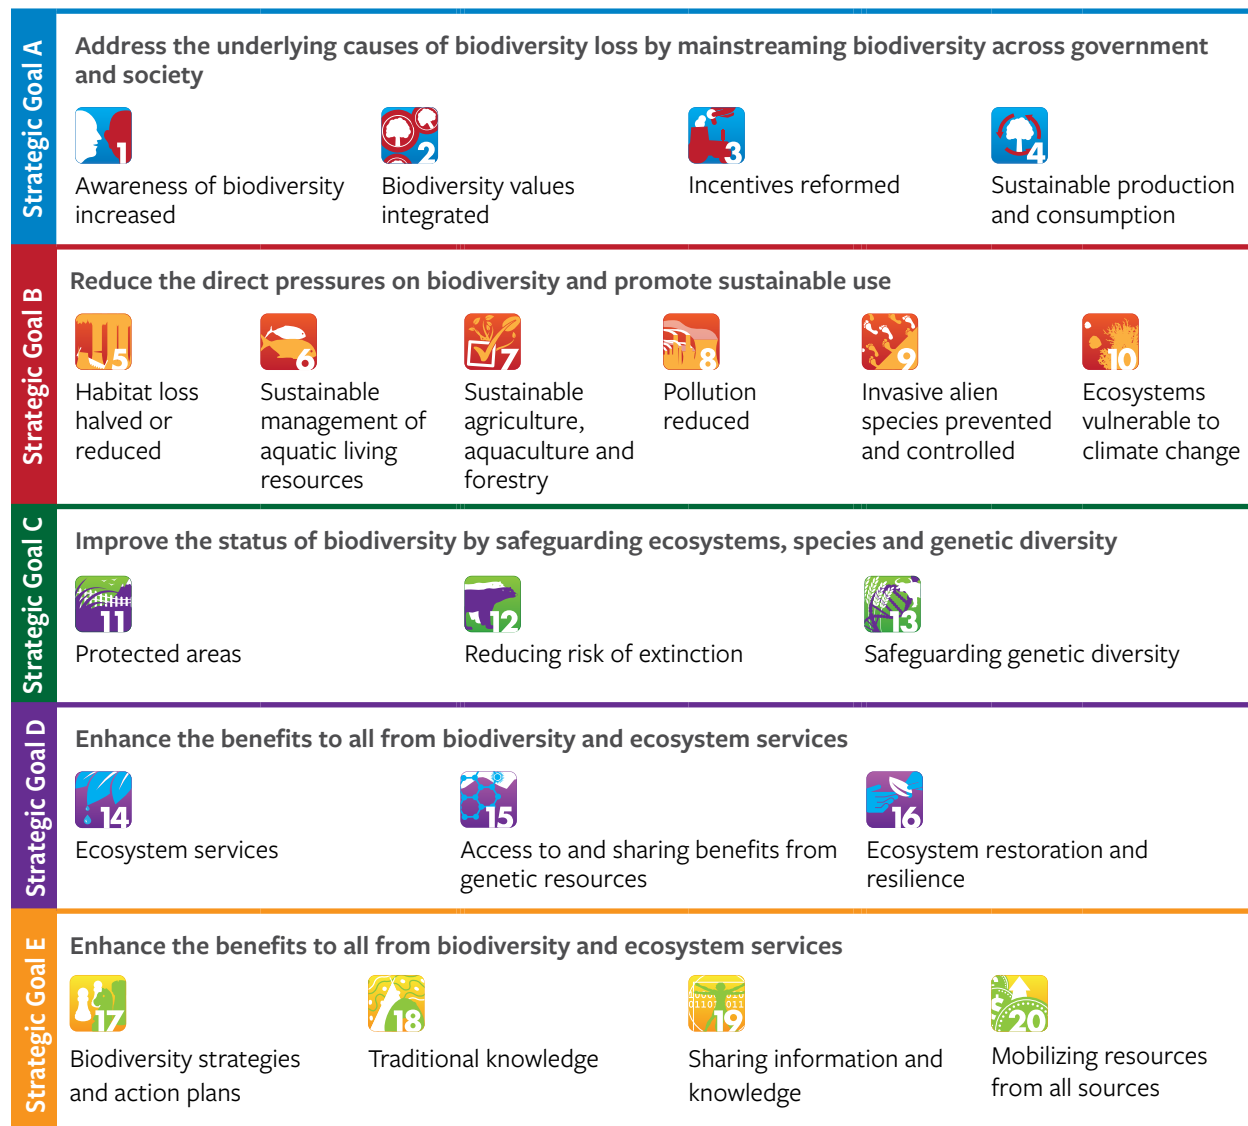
Strategic Goal A

Address the underlying causes of biodiversity loss by mainstreaming biodiversity across government and society

1
Awareness of biodiversity increased

2
Biodiversity values integrated

3
Incentives reformed

4
Sustainable production and consumption

Strategic Goal B

Reduce the direct pressures on biodiversity and promote sustainable use

5
Habitat loss halved or reduced

6
Sustainable management of aquatic living resources

7
Sustainable agriculture, aquaculture and forestry

8
Pollution reduced

9
Invasive alien species prevented and controlled

10
Ecosystems vulnerable to climate change

Strategic Goal C

Improve the status of biodiversity by safeguarding ecosystems, species and genetic diversity

11
Protected areas

12
Reducing risk of extinction

13
Safeguarding genetic diversity

Strategic Goal D

Enhance the benefits to all from biodiversity and ecosystem services

14
Ecosystem services

15
Access to and sharing benefits from genetic resources

16
Ecosystem restoration and resilience

Strategic Goal E

Enhance the benefits to all from biodiversity and ecosystem services

17
Biodiversity strategies and action plans

18
Traditional knowledge

19
Sharing information and knowledge

20
Mobilizing resources from all sources